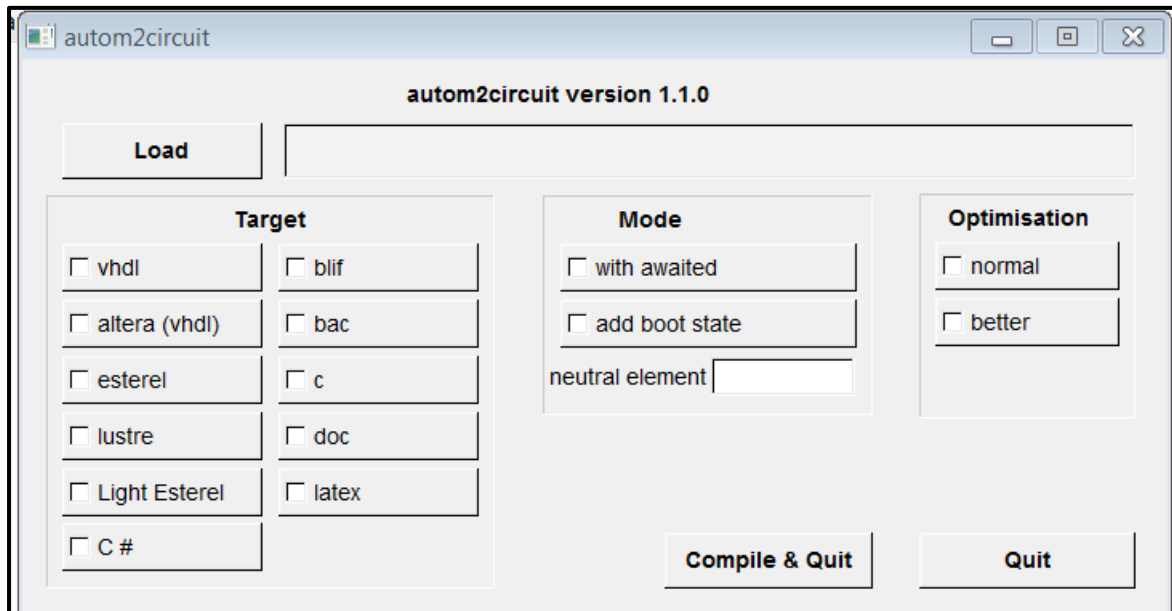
autom2circuit

autom2circuit version 1.1.0

Load

Target

☐ vhdl
☐ blif
☐ altera (vhdl)
☐ bac
☐ esterel
☐ c
☐ lustre
☐ doc
☐ Light Esterel
☐ latex
☐ C #

Mode

☐ with awaited
☐ add boot state
neutral element

Optimisation

☐ normal
☐ better

Compile & Quit

Quit